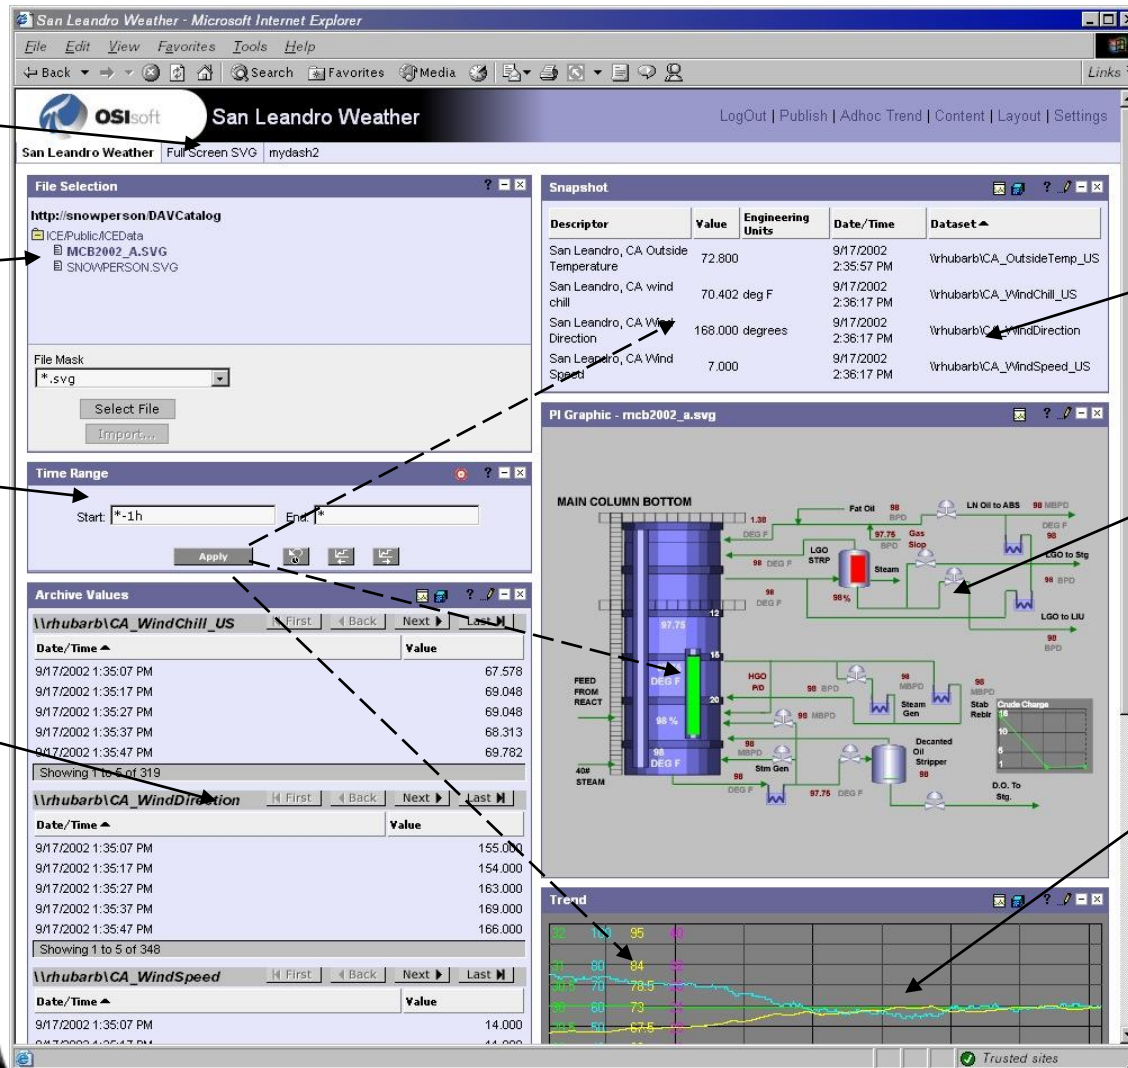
San Leandro Weather - Microsoft Internet Explorer

File Edit View Favorites Tools Help

Back Search Favorites Media Links

OSIsoft San Leandro Weather

LogOut | Publish | Adhoc Trend | Content | Layout | Settings

San Leandro Weather | Full Screen SVG | mydash2

File Selection

http://snowperson/DAVCatalog
ICE/Public/ICEData
MCB2002_A.SVG
SNOWPERSON.SVG

File Mask
*.svg

Select File
Import...

Time Range

Start: *-1h End: *

Apply

Archive Values

\\rhubarb\CA_WindChill_US First Back Next Last

| Date/Time | Value |
|---|---|
| 9/17/2002 1:35:07 PM | 67.578 |
| 9/17/2002 1:35:17 PM | 69.048 |
| 9/17/2002 1:35:27 PM | 69.048 |
| 9/17/2002 1:35:37 PM | 68.313 |
| 9/17/2002 1:35:47 PM | 69.782 |

Showing 1 to 5 of 319

\\rhubarb\CA_WindDirection First Back Next Last

| Date/Time | Value |
|---|---|
| 9/17/2002 1:35:07 PM | 155.000 |
| 9/17/2002 1:35:17 PM | 154.000 |
| 9/17/2002 1:35:27 PM | 163.000 |
| 9/17/2002 1:35:37 PM | 169.000 |
| 9/17/2002 1:35:47 PM | 166.000 |

Showing 1 to 5 of 348

\\rhubarb\CA_WindSpeed First Back Next Last

| Date/Time | Value |
|---|---|
| 9/17/2002 1:35:07 PM | 14.000 |

Snapshot

| Descriptor | Value | Engineering Units | Date/Time | Dataset |
|---|---|---|---|---|
| San Leandro, CA Outside Temperature | 72.800 | | 9/17/2002 2:35:57 PM | \\rhubarb\CA_OutsideTemp_US |
| San Leandro, CA wind chill | 70.402 deg F | | 9/17/2002 2:36:17 PM | \\rhubarb\CA_WindChill_US |
| San Leandro, CA Wind Direction | 168.000 degrees | | 9/17/2002 2:36:17 PM | \\rhubarb\CA_WindDirection |
| San Leandro, CA Wind Speed | 7.000 | | 9/17/2002 2:36:17 PM | \\rhubarb\CA_WindSpeed_US |

PI Graphic - mcb2002_a.svg

MAIN COLUMN BOTTOM
1.38 DEG F
Fat Oil 98 BPD
LN Oil to ABS 98 MBPD
DEG F 98
97.75 BPD Gas Slop
LGO STRP Steam
98 DEG F
LGO to Stg
98 BPD
98 DEG F
98 %
LGO to LIU 98 BPD
12
97.75
16
FEED FROM REACT
DEG F
20
98 %
98 DEG F
HGO P/D
98 BPD
98 MBPD
98 MBPD
Steam Gen
Stab Rebir
Crude Charge
98 MBPD
98 MBPD
Stm Gen
Decanted Oil Stripper 98
40# STEAM
98 DEG F
97.75 DEG F
D.O. To Stg.

Trend
32 100 95 60
84
78.5
73
67.5

Trusted sites